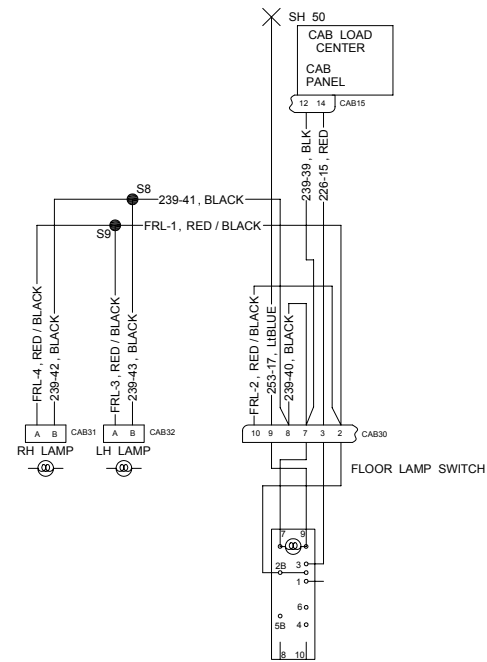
SH 50

CAB LOAD CENTER

CAB PANEL

12 14 CAB15

239-39, BLK

226-15, RED

S8

239-41, BLACK

S9

FRL-1, RED / BLACK

FRL-4, RED / BLACK

239-42, BLACK

FRL-3, RED / BLACK

239-43, BLACK

A B CAB31

RH LAMP

A B CAB32

LH LAMP

FRL-2, RED / BLACK

253-17, LtBLUE

239-40, BLACK

10 9 8 7 3 2 CAB30

FLOOR LAMP SWITCH

7 9

2B 3

1

6

5B 4

8 10